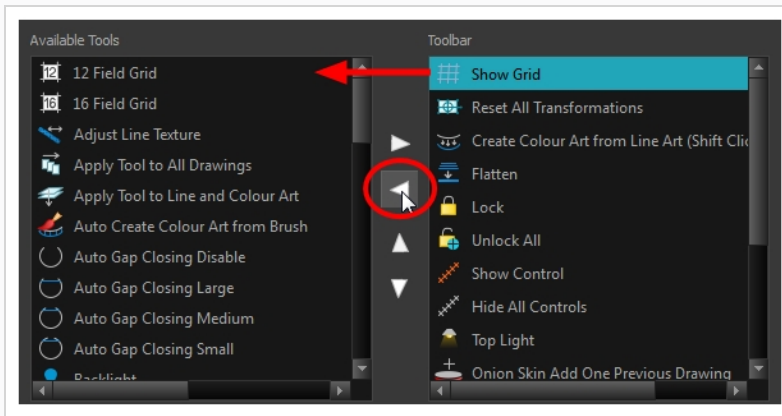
Available Tools

12 12 Field Grid
16 16 Field Grid
Adjust Line Texture
Apply Tool to All Drawings
Apply Tool to Line and Colour Art
Auto Create Colour Art from Brush
Auto Gap Closing Disable
Auto Gap Closing Large
Auto Gap Closing Medium
Auto Gap Closing Small
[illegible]

Toolbar

Show Grid
Reset All Transformations
Create Colour Art from Line Art (Shift Cli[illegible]
Flatten
Lock
Unlock All
Show Control
Hide All Controls
Top Light
Onion Skin Add One Previous Drawing